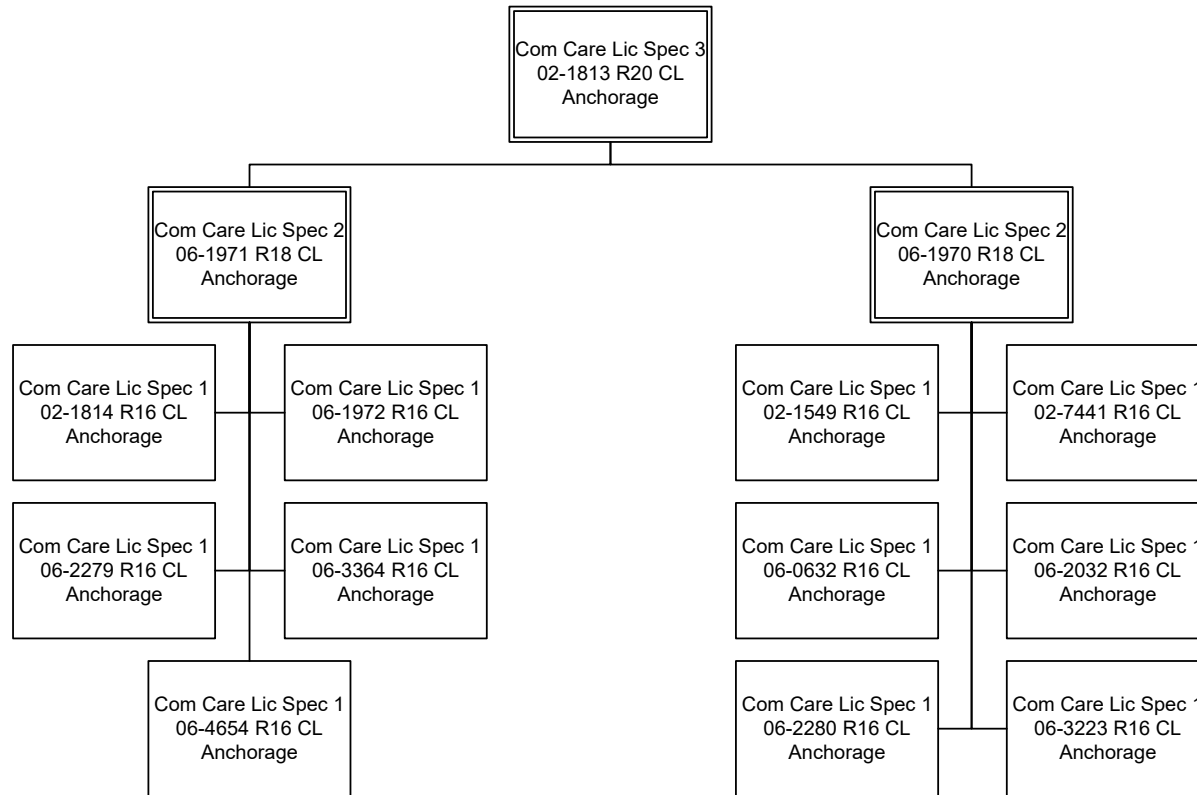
Com Care Lic Spec 3
02-1813 R20 CL
Anchorage

Com Care Lic Spec 2
06-1971 R18 CL
Anchorage

Com Care Lic Spec 1
02-1814 R16 CL
Anchorage

Com Care Lic Spec 1
06-1972 R16 CL
Anchorage

Com Care Lic Spec 1
06-2279 R16 CL
Anchorage

Com Care Lic Spec 1
06-3364 R16 CL
Anchorage

Com Care Lic Spec 1
06-4654 R16 CL
Anchorage

Com Care Lic Spec 2
06-1970 R18 CL
Anchorage

Com Care Lic Spec 1
02-1549 R16 CL
Anchorage

Com Care Lic Spec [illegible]
02-7441 R16 CL
Anchorage

Com Care Lic Spec 1
06-0632 R16 CL
Anchorage

Com Care Lic Spec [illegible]
06-2032 R16 CL
Anchorage

Com Care Lic Spec 1
06-2280 R16 CL
Anchorage

Com Care Lic Spec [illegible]
06-3223 R16 CL
Anchorage